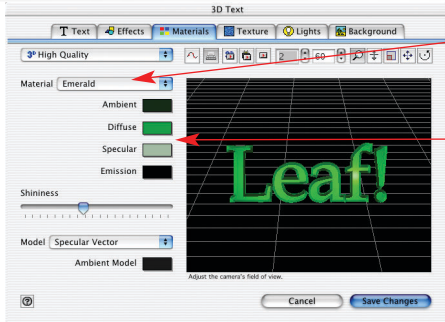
3D Text

Text Effects Materials Texture Lights Background

3° High Quality

2 60

Material Emerald

Ambient

Diffuse

Specular

Emission

Shininess

Model Specular Vector

Ambient Model

Leaf!

Adjust the camera's field of view.

?

Cancel

Save Changes